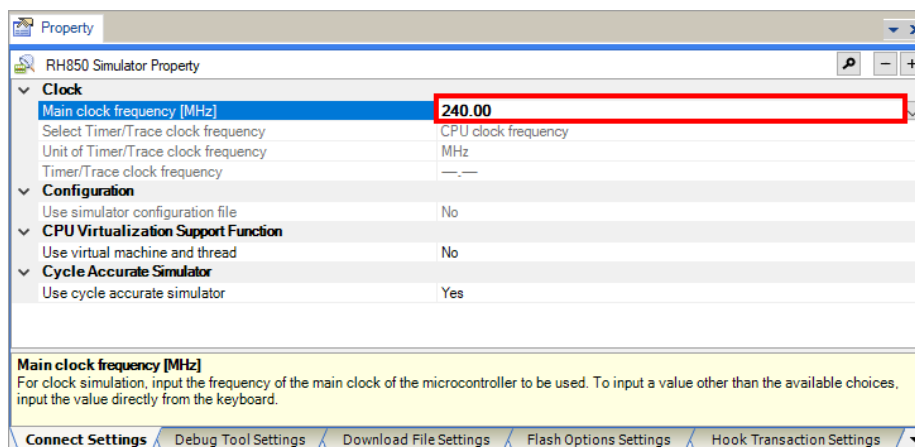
Property

RH850 Simulator Property

| | |
|---|---|
| **Clock** | |
| Main clock frequency [MHz] | **240.00** |
| Select Timer/Trace clock frequency | CPU clock frequency |
| Unit of Timer/Trace clock frequency | MHz |
| Timer/Trace clock frequency | —.— |
| **Configuration** | |
| Use simulator configuration file | No |
| **CPU Virtualization Support Function** | |
| Use virtual machine and thread | No |
| **Cycle Accurate Simulator** | |
| Use cycle accurate simulator | Yes |

**Main clock frequency [MHz]**
For clock simulation, input the frequency of the main clock of the microcontroller to be used. To input a value other than the available choices, input the value directly from the keyboard.

Connect Settings | Debug Tool Settings | Download File Settings | Flash Options Settings | Hook Transaction Settings